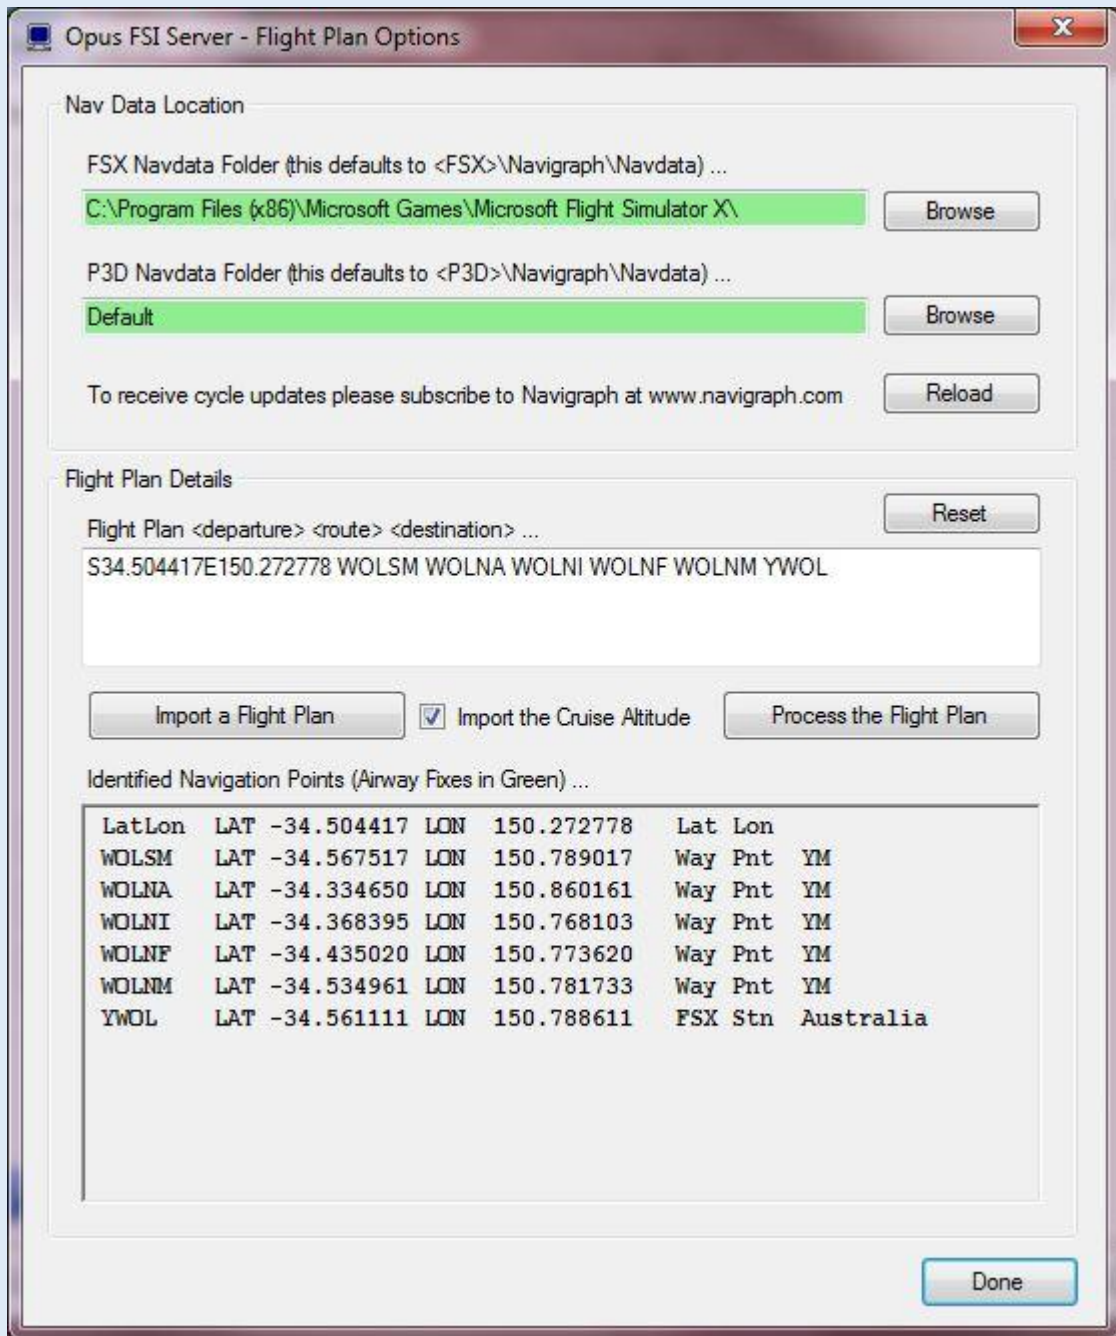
Opus FSI Server - Flight Plan Options

Nav Data Location

FSX Navdata Folder (this defaults to <FSX>\Navigraph\Navdata) ...

C:\Program Files (x86)\Microsoft Games\Microsoft Flight Simulator X\

Browse

P3D Navdata Folder (this defaults to <P3D>\Navigraph\Navdata) ...

Default

Browse

To receive cycle updates please subscribe to Navigraph at www.navigraph.com

Reload

Flight Plan Details

Reset

Flight Plan <departure> <route> <destination> ...

S34.504417E150.272778 WOLSM WOLNA WOLNI WOLNF WOLNM YWOL

Import a Flight Plan

Import the Cruise Altitude

Process the Flight Plan

Identified Navigation Points (Airway Fixes in Green) ...

LatLon LAT -34.504417 LON 150.272778 Lat Lon
WOLSM LAT -34.567517 LON 150.789017 Way Pnt YM
WOLNA LAT -34.334650 LON 150.860161 Way Pnt YM
WOLNI LAT -34.368395 LON 150.768103 Way Pnt YM
WOLNF LAT -34.435020 LON 150.773620 Way Pnt YM
WOLNM LAT -34.534961 LON 150.781733 Way Pnt YM
YWOL LAT -34.561111 LON 150.788611 FSX Stn Australia

Done